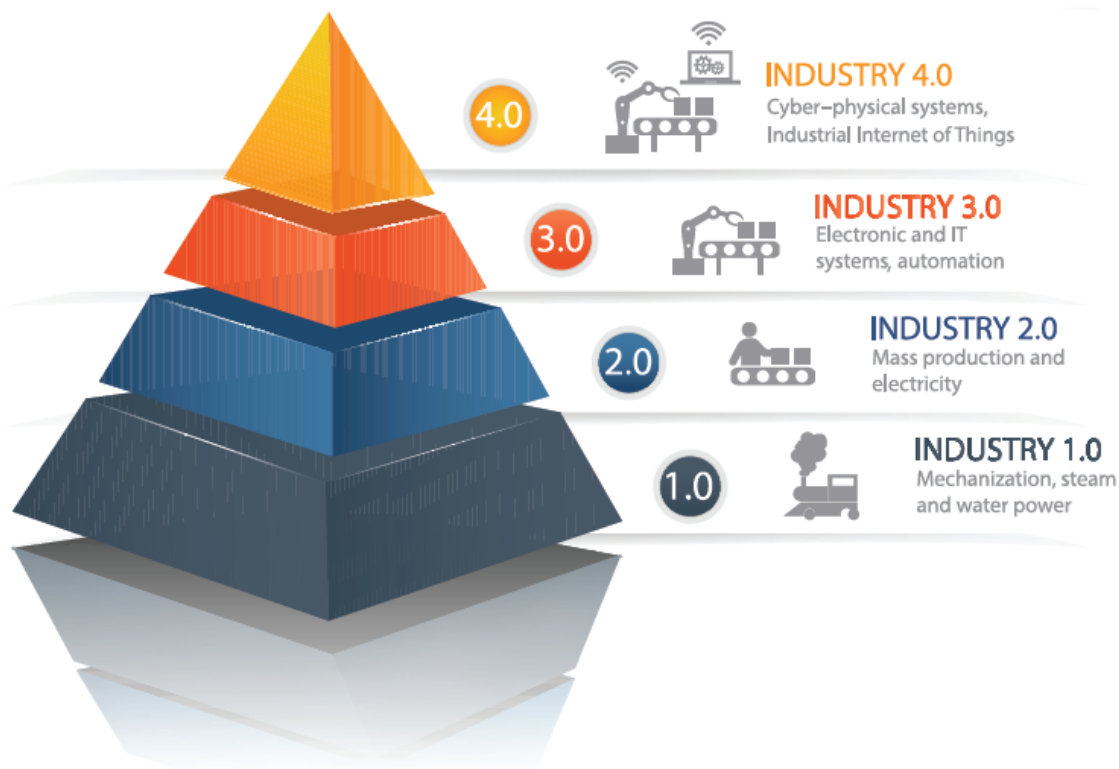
4.0

INDUSTRY 4.0
Cyber–physical systems, Industrial Internet of Things

3.0

INDUSTRY 3.0
Electronic and IT systems, automation

2.0

INDUSTRY 2.0
Mass production and electricity

1.0

INDUSTRY 1.0
Mechanization, steam and water power